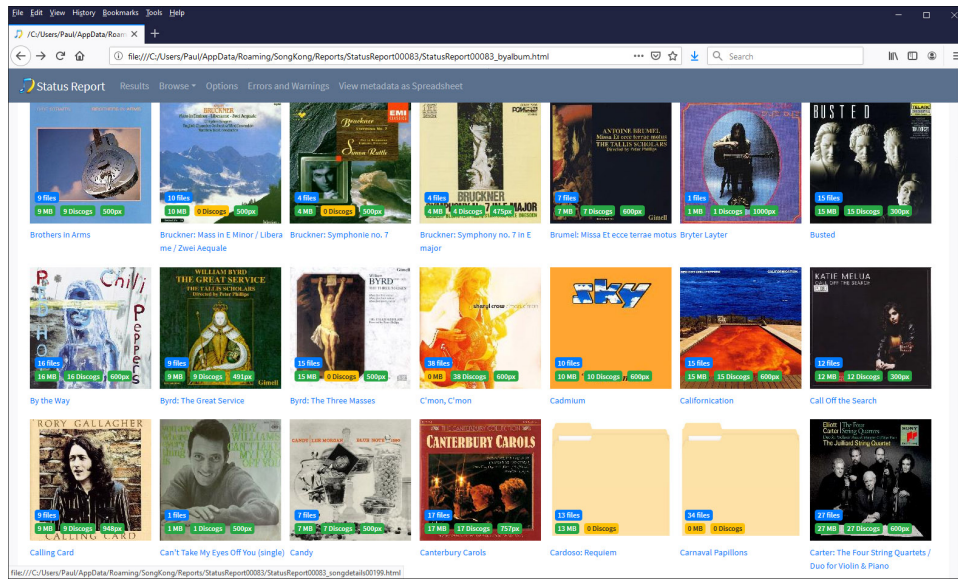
File Edit View History Bookmarks Tools Help

/C:/Users/Paul/AppData/Roam ×  +

file:///C:/Users/Paul/AppData/Roaming/SongKong/Reports/StatusReport00083/StatusReport00083_byalbum.html

Search

Status Report  Results  Browse  Options  Errors and Warnings  View metadata as Spreadsheet

9 files 9 MB 9 Discogs 500px
Brothers in Arms

BRUCKNER
10 files 10 MB 0 Discogs 500px
Bruckner: Mass in E Minor / Libera me / Zwei Aequale

Bruckner EMI Simon Rattle
4 files 4 MB 0 Discogs 500px
Bruckner: Symphonie no. 7

BRUCKNER MAJOR
4 files 4 MB 4 Discogs 475px
Bruckner: Symphony no. 7 in E major

ANTOINE BRUMEL Missa Et ecce terrae motus THE TALLIS SCHOLARS
7 files 7 MB 7 Discogs 600px
Brumel: Missa Et ecce terrae motus

1 files 1 MB 1 Discogs 1000px
Bryter Layter

BUSTED
15 files 15 MB 15 Discogs 300px
Busted

Chili Peppers
16 files 16 MB 16 Discogs 600px
By the Way

WILLIAM BYRD THE GREAT SERVICE THE TALLIS SCHOLARS
9 files 9 MB 9 Discogs 491px
Byrd: The Great Service

BYRD
15 files 15 MB 0 Discogs 500px
Byrd: The Three Masses

sheryl crow
38 files 0 MB 38 Discogs 600px
C'mon, C'mon

10 files 10 MB 10 Discogs 600px
Cadmium

15 files 15 MB 15 Discogs 600px
Californication

KATIE MELUA
12 files 12 MB 12 Discogs 300px
Call Off the Search

RORY GALLAGHER CALLING CARD
9 files 9 MB 9 Discogs 948px
Calling Card

1 files 1 MB 1 Discogs 500px
Can't Take My Eyes Off You (single)

7 files 7 MB 7 Discogs 500px
Candy

CANTERBURY CAROLS
17 files 17 MB 17 Discogs 757px
Canterbury Carols

13 files 13 MB 0 Discogs
Cardoso: Requiem

34 files 0 MB 0 Discogs
Carnaval Papillons

The Juilliard String Quartet
27 files 27 MB 27 Discogs 600px
Carter: The Four String Quartets / Duo for Violin & Piano

file:///C:/Users/Paul/AppData/Roaming/SongKong/Reports/StatusReport00083/StatusReport00083_songdetails00199.html